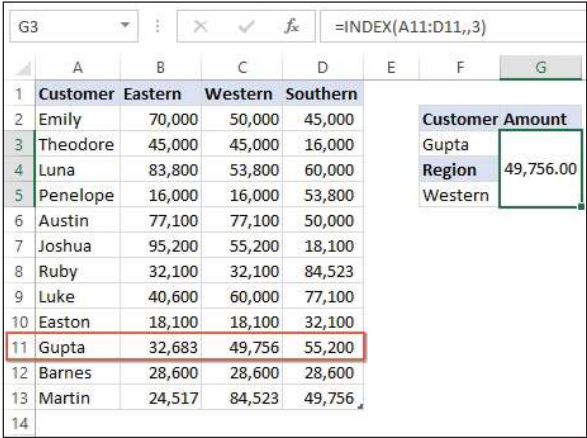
G3 | =INDEX(A11:D11,,3)

| | A | B | C | D | E | F | G |
|---|---|---|---|---|---|---|---|
| 1 | Customer | Eastern | Western | Southern | | | |
| 2 | Emily | 70,000 | 50,000 | 45,000 | | Customer | Amount |
| 3 | Theodore | 45,000 | 45,000 | 16,000 | | Gupta | 49,756.00 |
| 4 | Luna | 83,800 | 53,800 | 60,000 | | Region | |
| 5 | Penelope | 16,000 | 16,000 | 53,800 | | Western | |
| 6 | Austin | 77,100 | 77,100 | 50,000 | | | |
| 7 | Joshua | 95,200 | 55,200 | 18,100 | | | |
| 8 | Ruby | 32,100 | 32,100 | 84,523 | | | |
| 9 | Luke | 40,600 | 60,000 | 77,100 | | | |
| 10 | Easton | 18,100 | 18,100 | 32,100 | | | |
| 11 | Gupta | 32,683 | 49,756 | 55,200 | | | |
| 12 | Barnes | 28,600 | 28,600 | 28,600 | | | |
| 13 | Martin | 24,517 | 84,523 | 49,756 | | | |
| 14 | | | | | | | |